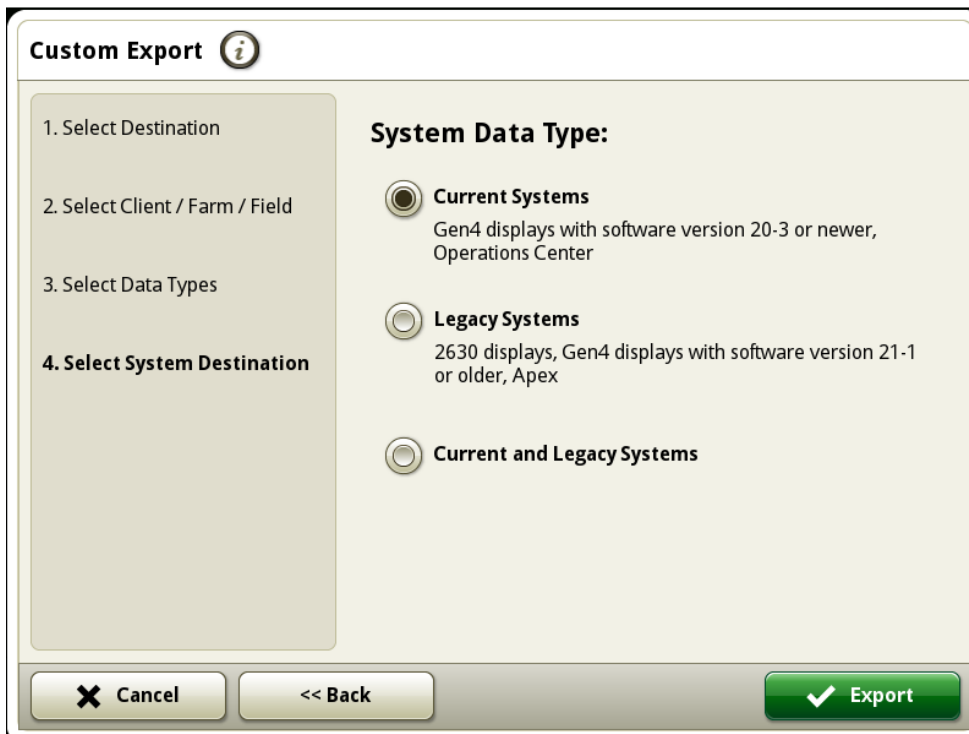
Custom Export

1. Select Destination

2. Select Client / Farm / Field

3. Select Data Types

4. Select System Destination

System Data Type:

Current Systems
Gen4 displays with software version 20-3 or newer, Operations Center

Legacy Systems
2630 displays, Gen4 displays with software version 21-1 or older, Apex

Current and Legacy Systems

Cancel

<< Back

Export